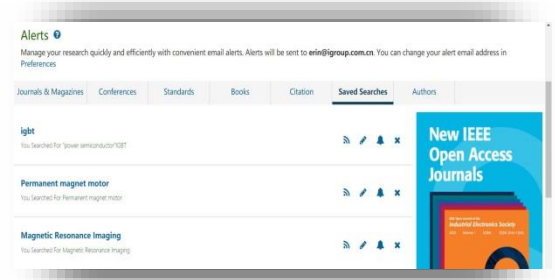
Alerts

Manage your research quickly and efficiently with convenient email alerts. Alerts will be sent to erin@igroup.com.cn. You can change your alert email address in Preferences

Journals & Magazines | Conferences | Standards | Books | Citation | Saved Searches | Authors

igbt
You Searched For "power semiconductor"IGBT

Permanent magnet motor
You Searched For Permanent magnet motor

Magnetic Resonance Imaging
You Searched For Magnetic Resonance Imaging

New IEEE Open Access Journals

Industrial Electronics Society